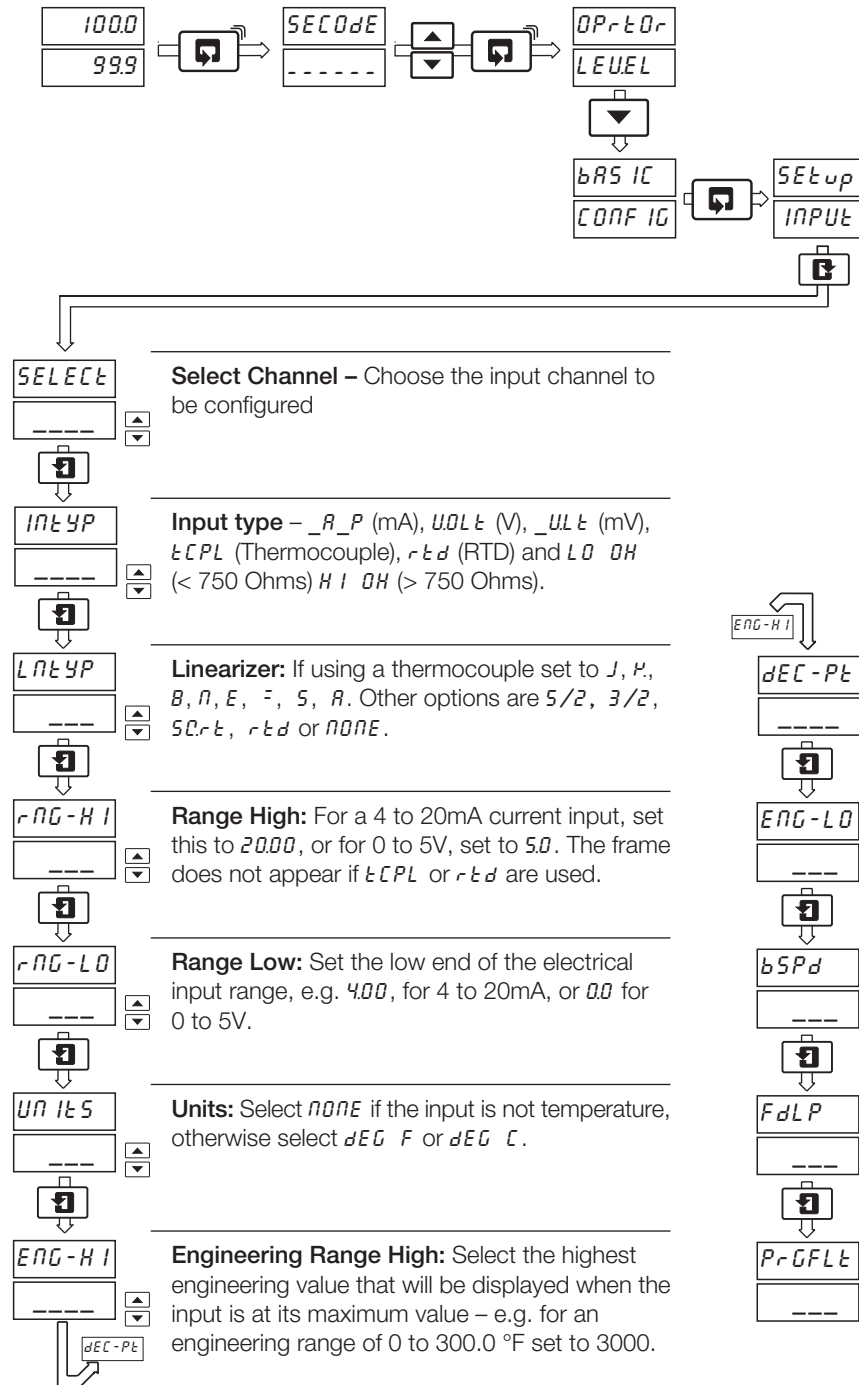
100.0
99.9
SECOdE
------
OPrtOr
LEUEL
bASIC
CONFIG
SEtup
INPUt

SELECt
____
Select Channel – Choose the input channel to be configured

INtYP
____
Input type – _A_P (mA), U.OLt (V), _U.Lt (mV), tCPL (Thermocouple), rtd (RTD) and LO OH (< 750 Ohms) H I OH (> 750 Ohms).

LNtYP
___
Linearizer: If using a thermocouple set to J, K, B, N, E, T, S, R. Other options are 5/2, 3/2, SC.rt, rtd or NONE.

rNG-HI
___
Range High: For a 4 to 20mA current input, set this to 20.00, or for 0 to 5V, set to 5.0. The frame does not appear if tCPL or rtd are used.

rNG-LO
___
Range Low: Set the low end of the electrical input range, e.g. 4.00, for 4 to 20mA, or 0.0 for 0 to 5V.

UNItS
___
Units: Select NONE if the input is not temperature, otherwise select dEG F or dEG C.

ENG-HI
____
Engineering Range High: Select the highest engineering value that will be displayed when the input is at its maximum value – e.g. for an engineering range of 0 to 300.0 °F set to 3000.
dEC-Pt

ENG-HI
dEC-Pt
____
ENG-LO
___
bSPd
___
FdLP
___
PrGFLt
___